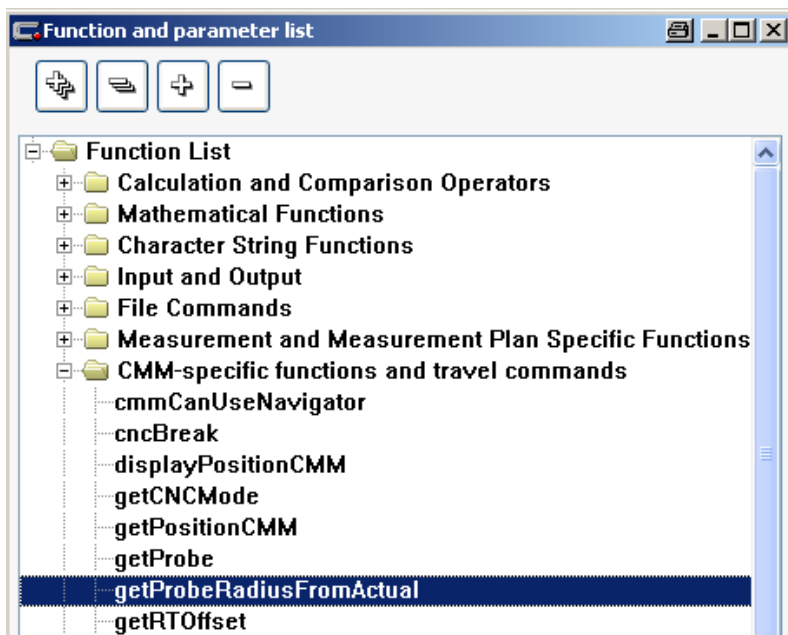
Function and parameter list

Function List
Calculation and Comparison Operators
Mathematical Functions
Character String Functions
Input and Output
File Commands
Measurement and Measurement Plan Specific Functions
CMM-specific functions and travel commands
cmmCanUseNavigator
cncBreak
displayPositionCMM
getCNCMode
getPositionCMM
getProbe
getProbeRadiusFromActual
getRTOffset